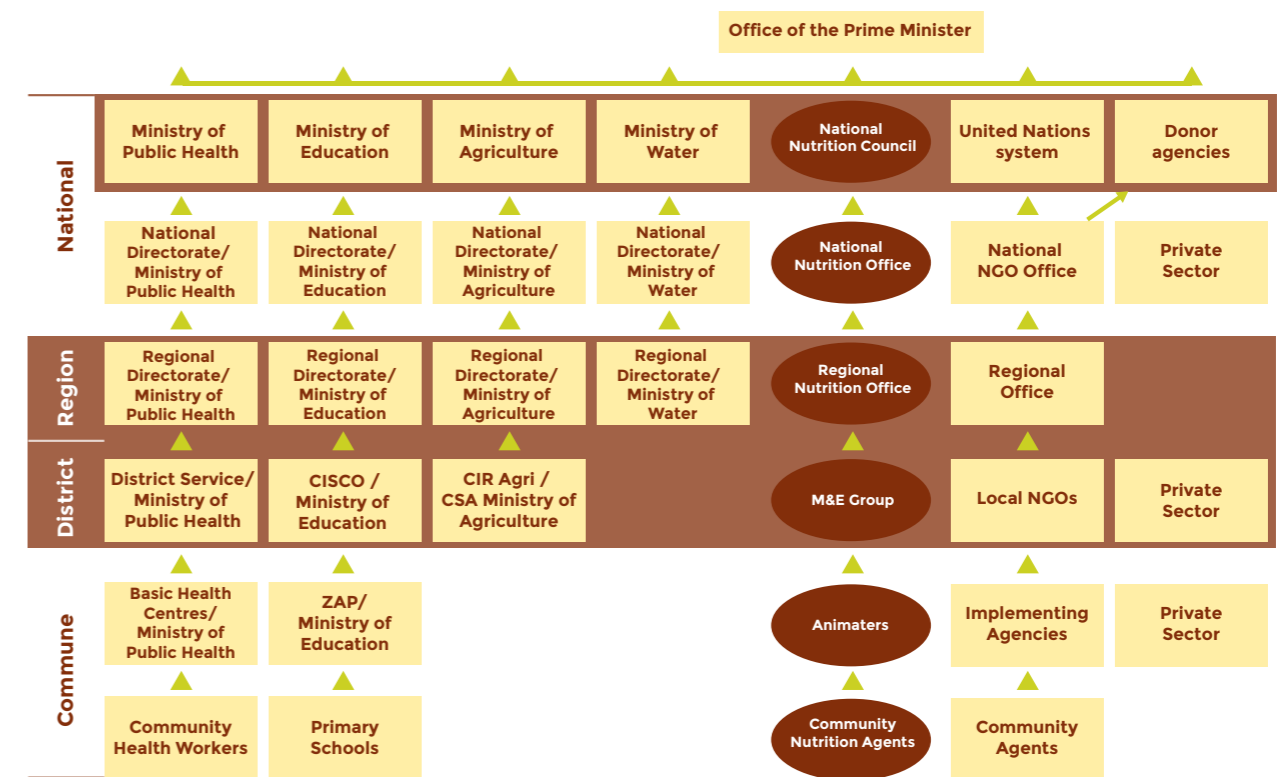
Office of the Prime Minister

National

Ministry of Public Health

Ministry of Education

Ministry of Agriculture

Ministry of Water

National Nutrition Council

United Nations system

Donor agencies

National Directorate/ Ministry of Public Health

National Directorate/ Ministry of Education

National Directorate/ Ministry of Agriculture

National Directorate/ Ministry of Water

National Nutrition Office

National NGO Office

Private Sector

Region

Regional Directorate/ Ministry of Public Health

Regional Directorate/ Ministry of Education

Regional Directorate/ Ministry of Agriculture

Regional Directorate/ Ministry of Water

Regional Nutrition Office

Regional Office

District

District Service/ Ministry of Public Health

CISCO / Ministry of Education

CIR Agri / CSA Ministry of Agriculture

M&E Group

Local NGOs

Private Sector

Commune

Basic Health Centres/ Ministry of Public Health

ZAP/ Ministry of Education

Animaters

Implementing Agencies

Private Sector

Community Health Workers

Primary Schools

Community Nutrition Agents

Community Agents